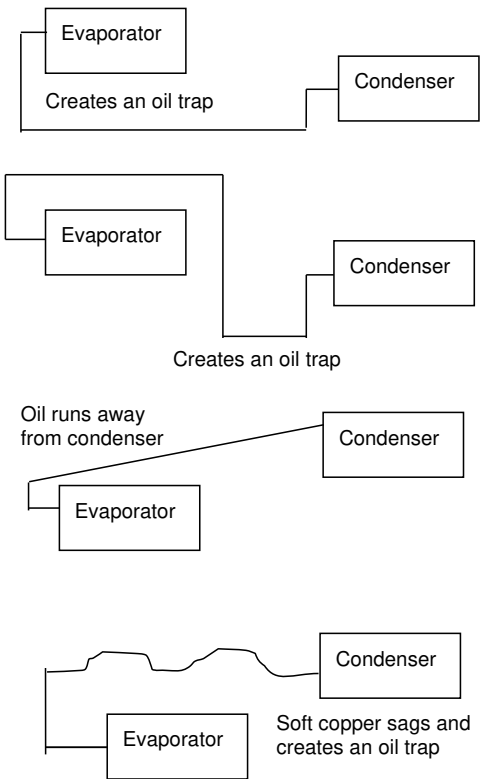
Evaporator

Condenser

Creates an oil trap

Evaporator

Condenser

Creates an oil trap

Oil runs away from condenser

Condenser

Evaporator

Condenser

Evaporator

Soft copper sags and creates an oil trap